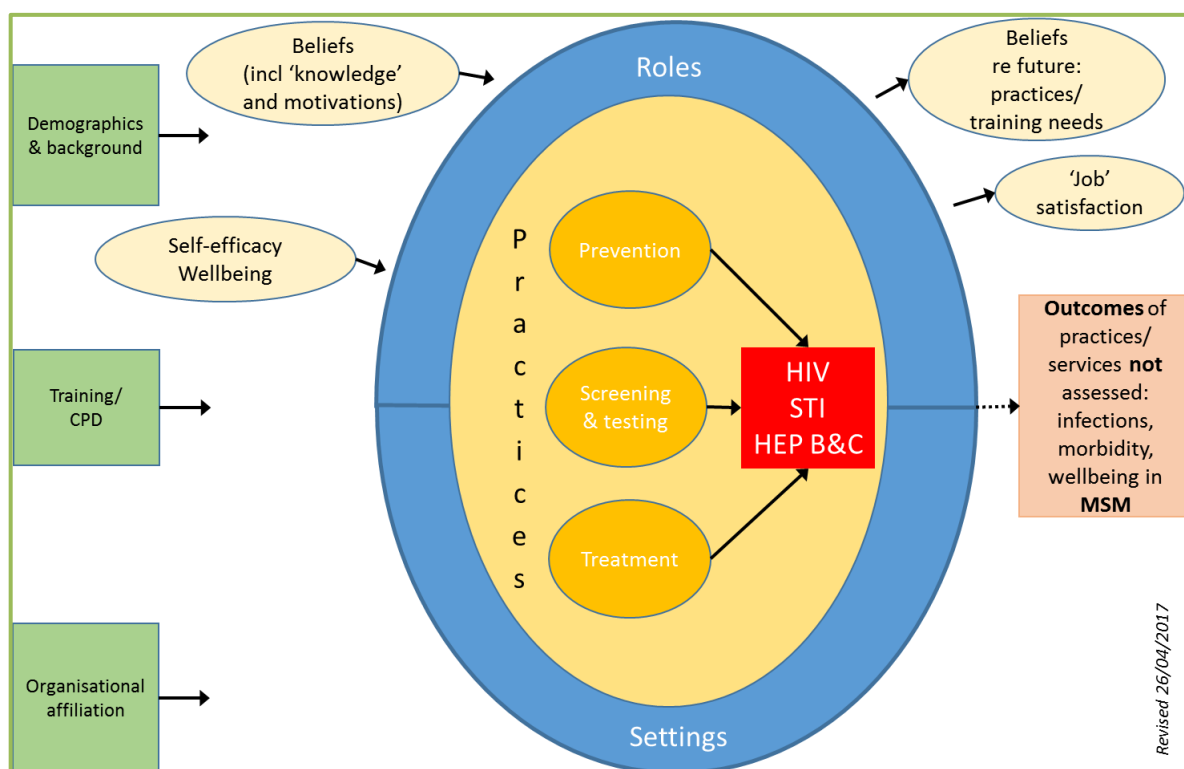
Demographics & background

Beliefs (incl 'knowledge' and motivations)

Roles

Beliefs re future: practices/ training needs

'Job' satisfaction

Self-efficacy Wellbeing

Practices

Prevention

Screening & testing

Treatment

HIV
STI
HEP B&C

Training/ CPD

**Outcomes** of practices/ services **not** assessed: infections, morbidity, wellbeing in **MSM**

Organisational affiliation

Settings

Revised 26/04/2017